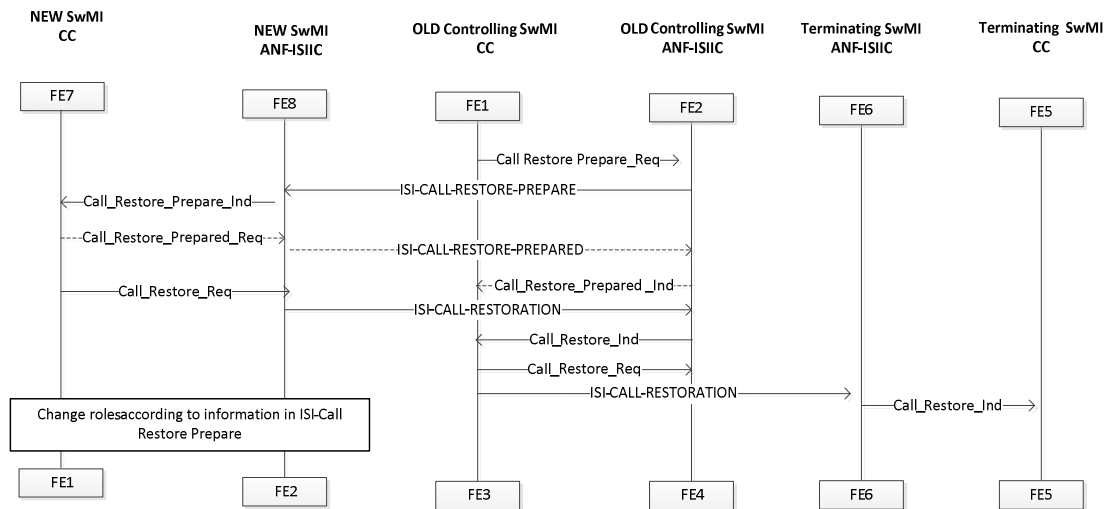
NEW SwMI CC

NEW SwMI ANF-ISIIC

OLD Controlling SwMI CC

OLD Controlling SwMI ANF-ISIIC

Terminating SwMI ANF-ISIIC

Terminating SwMI CC

FE7

FE8

FE1

FE2

FE6

FE5

Call Restore Prepare_Req

ISI-CALL-RESTORE-PREPARE

Call_Restore_Prepare_Ind

Call_Restore_Prepared_Req

ISI-CALL-RESTORE-PREPARED

Call_Restore_Prepared _Ind

Call_Restore_Req

ISI-CALL-RESTORATION

Call_Restore_Ind

Call_Restore_Req

ISI-CALL-RESTORATION

Call_Restore_Ind

Change rolesaccording to information in ISI-Call Restore Prepare

FE1

FE2

FE3

FE4

FE6

FE5